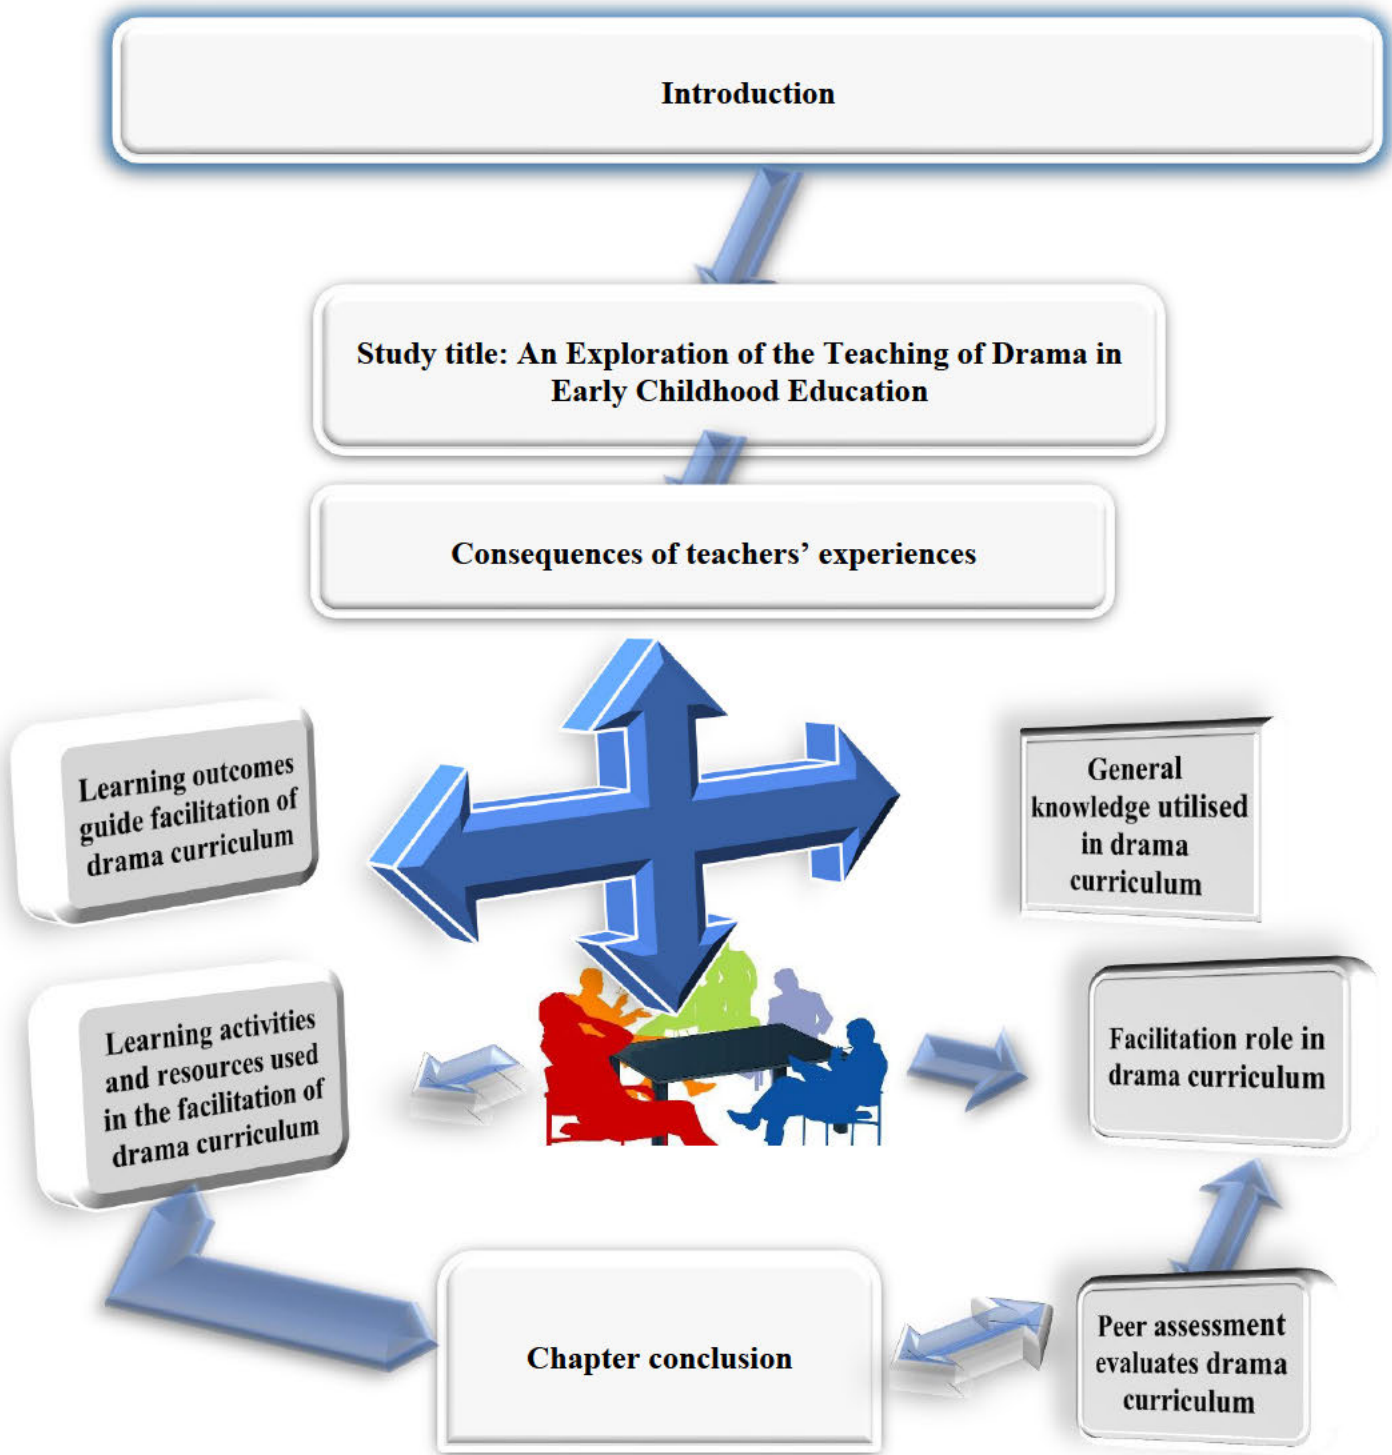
Introduction

Study title: An Exploration of the Teaching of Drama in Early Childhood Education

Consequences of teachers' experiences

Learning outcomes guide facilitation of drama curriculum

General knowledge utilised in drama curriculum

Learning activities and resources used in the facilitation of drama curriculum

Facilitation role in drama curriculum

Chapter conclusion

Peer assessment evaluates drama curriculum